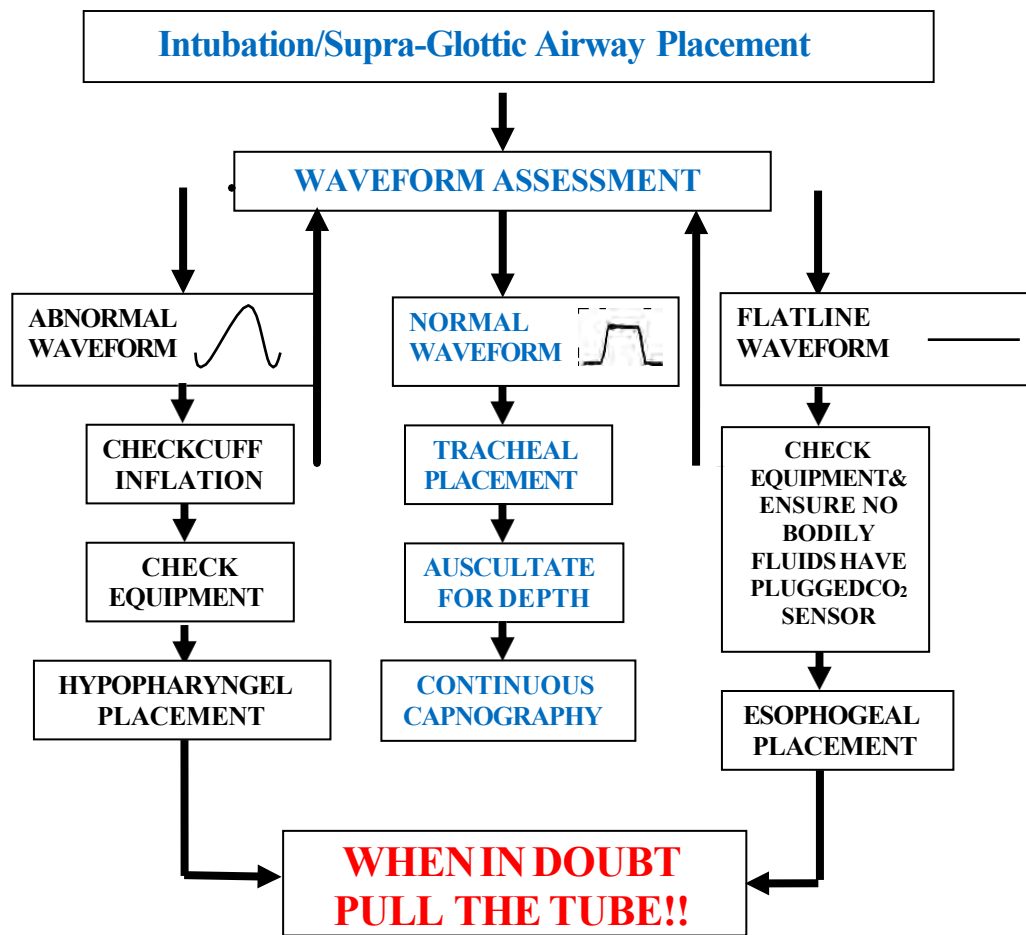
Intubation/Supra-Glottic Airway Placement

WAVEFORM ASSESSMENT

ABNORMAL WAVEFORM

NORMAL WAVEFORM

FLATLINE WAVEFORM

CHECKCUFF INFLATION

TRACHEAL PLACEMENT

CHECK EQUIPMENT& ENSURE NO BODILY FLUIDS HAVE PLUGGEDCO$_2$ SENSOR

CHECK EQUIPMENT

AUSCULTATE FOR DEPTH

HYPOPHARYNGEL PLACEMENT

CONTINUOUS CAPNOGRAPHY

ESOPHOGEAL PLACEMENT

WHEN IN DOUBT PULL THE TUBE!!